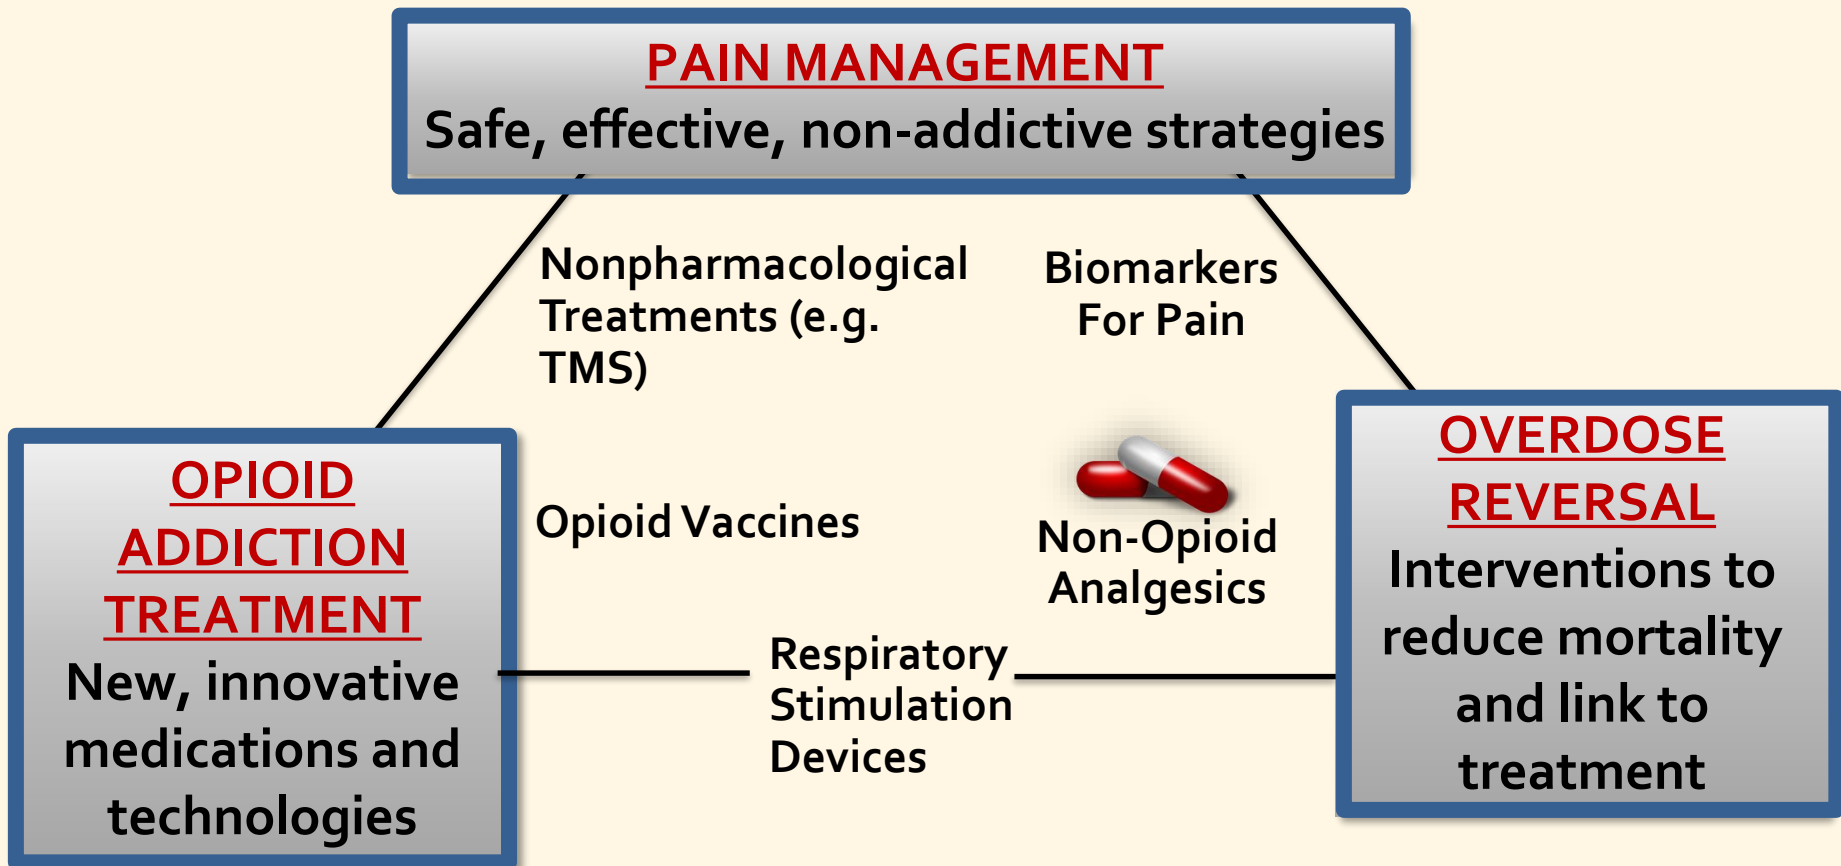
PAIN MANAGEMENT
Safe, effective, non-addictive strategies

Nonpharmacological Treatments (e.g. TMS)

Biomarkers For Pain

OPIOID ADDICTION TREATMENT
New, innovative medications and technologies

Opioid Vaccines

Non-Opioid Analgesics

OVERDOSE REVERSAL
Interventions to reduce mortality and link to treatment

Respiratory Stimulation Devices